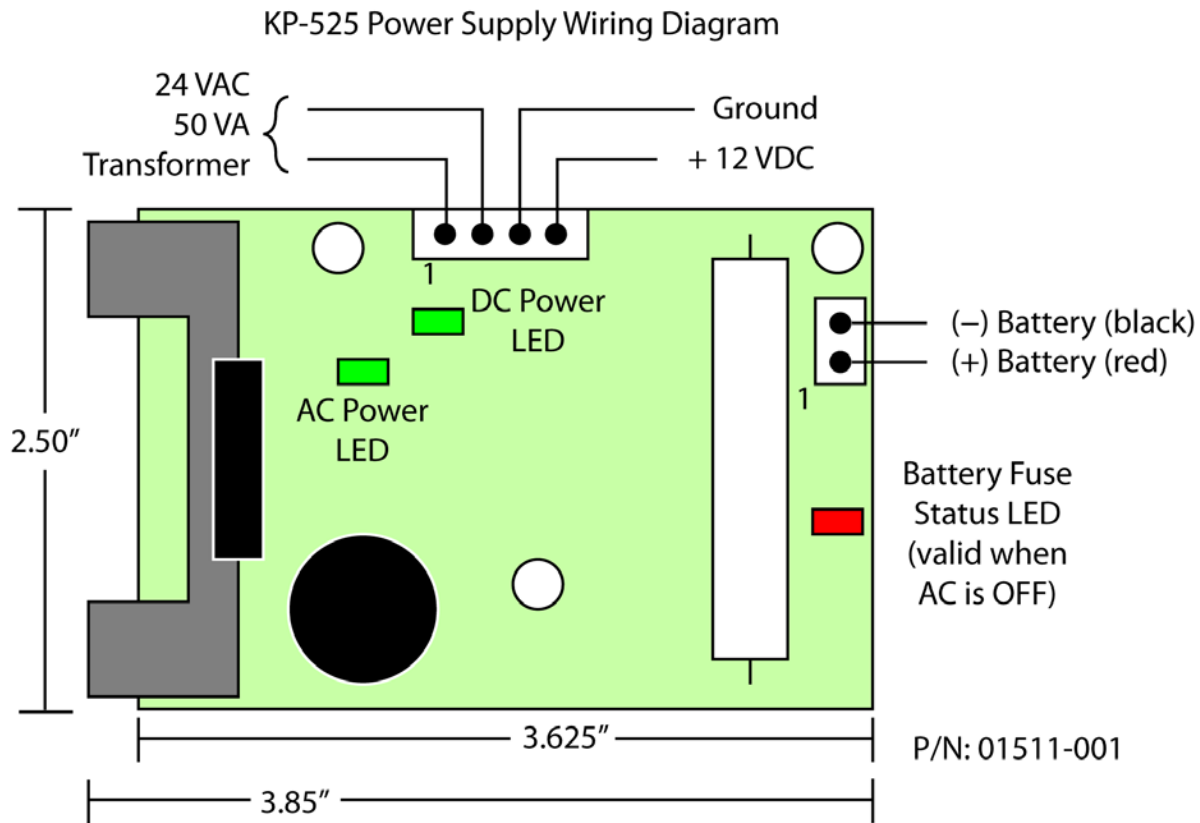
KP-525 Power Supply Wiring Diagram

24 VAC
50 VA
Transformer

Ground

+ 12 VDC

1

DC Power
LED

AC Power
LED

(–) Battery (black)
(+) Battery (red)

1

2.50″

Battery Fuse
Status LED
(valid when
AC is OFF)

3.625″

P/N: 01511-001

3.85″